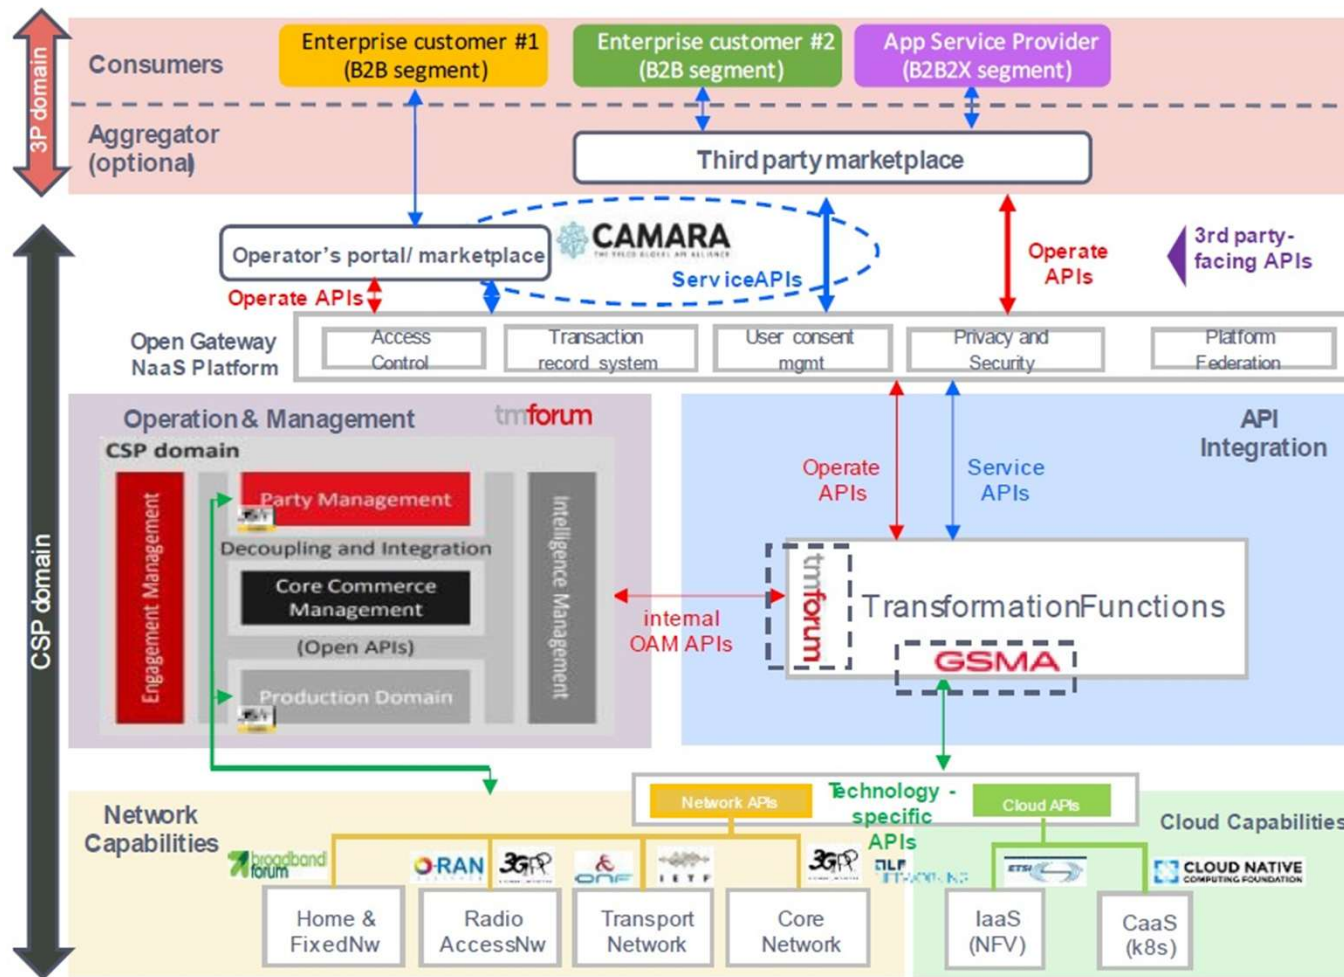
3P domain

Consumers

Enterprise customer #1 (B2B segment)

Enterprise customer #2 (B2B segment)

App Service Provider (B2B2X segment)

Aggregator (optional)

Third party marketplace

CSP domain

Operator's portal/ marketplace

CAMARA
THE TELCO GLOBAL API ALLIANCE

ServiceAPIs

Operate APIs

Operate APIs

3rd party-facing APIs

Open Gateway NaaS Platform

Access Control

Transaction record system

User consent mgmt

Privacy and Security

Platform Federation

Operation & Management

tmforum

CSP domain

Engagement Management

Party Management

Decoupling and Integration

Core Commerce Management

(Open APIs)

Production Domain

Intelligence Management

API Integration

Operate APIs

Service APIs

internal OAM APIs

tmforum

TransformationFunctions

GSMA

Network Capabilities

Network APIs

Technology - specific APIs

Cloud APIs

Cloud Capabilities

broadband forum

O-RAN

3GPP

ONF

IETF

3GPP

LF NETWORKING

ETSI

CLOUD NATIVE COMPUTING FOUNDATION

Home & FixedNw

Radio AccessNw

Transport Network

Core Network

IaaS (NFV)

CaaS (k8s)